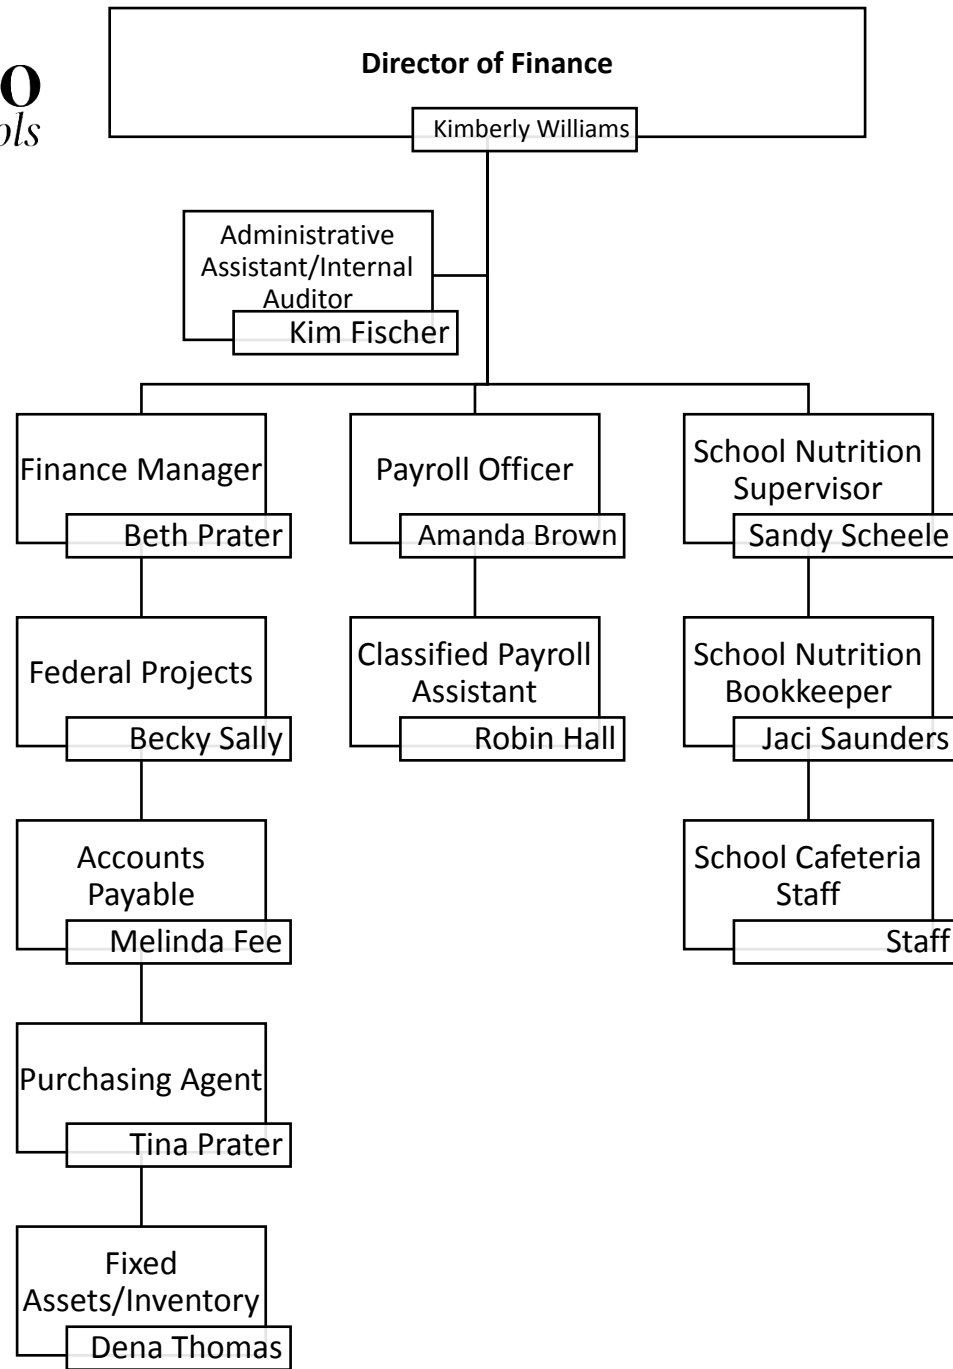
O
ols

Director of Finance
Kimberly Williams

Administrative Assistant/Internal Auditor
Kim Fischer

Finance Manager
Beth Prater

Payroll Officer
Amanda Brown

School Nutrition Supervisor
Sandy Scheele

Federal Projects
Becky Sally

Classified Payroll Assistant
Robin Hall

School Nutrition Bookkeeper
Jaci Saunders

Accounts Payable
Melinda Fee

School Cafeteria Staff
Staff

Purchasing Agent
Tina Prater

Fixed Assets/Inventory
Dena Thomas